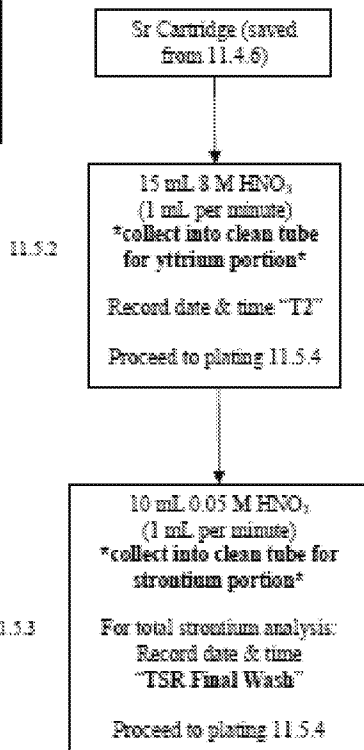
Sr Cartridge (saved from 11.4.6)

11.5.2

15 mL 8 M $HNO_3$ (1 mL per minute) *collect into clean tube for yttrium portion*

Record date & time "T2"

Proceed to plating 11.5.4

11.5.3

10 mL 0.05 M $HNO_3$ (1 mL per minute) *collect into clean tube for strontium portion*

For total strontium analysis: Record date & time "TSR Final Wash"

Proceed to plating 11.5.4